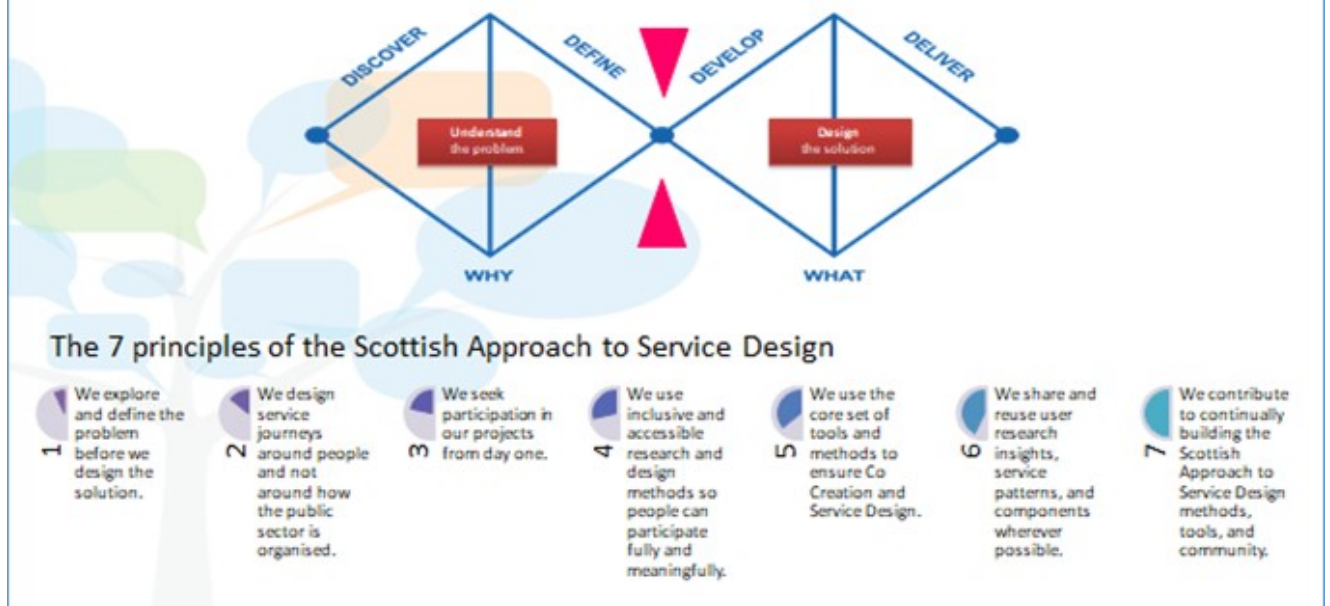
DISCOVER

DEFINE

DEVELOP

DELIVER

Understand the problem

Design the solution

WHY

WHAT

The 7 principles of the Scottish Approach to Service Design

1 We explore and define the problem before we design the solution.

2 We design service journeys around people and not around how the public sector is organised.

3 We seek participation in our projects from day one.

4 We use inclusive and accessible research and design methods so people can participate fully and meaningfully.

5 We use the core set of tools and methods to ensure Co Creation and Service Design.

6 We share and reuse user research insights, service patterns, and components wherever possible.

7 We contribute to continually building the Scottish Approach to Service Design methods, tools, and community.